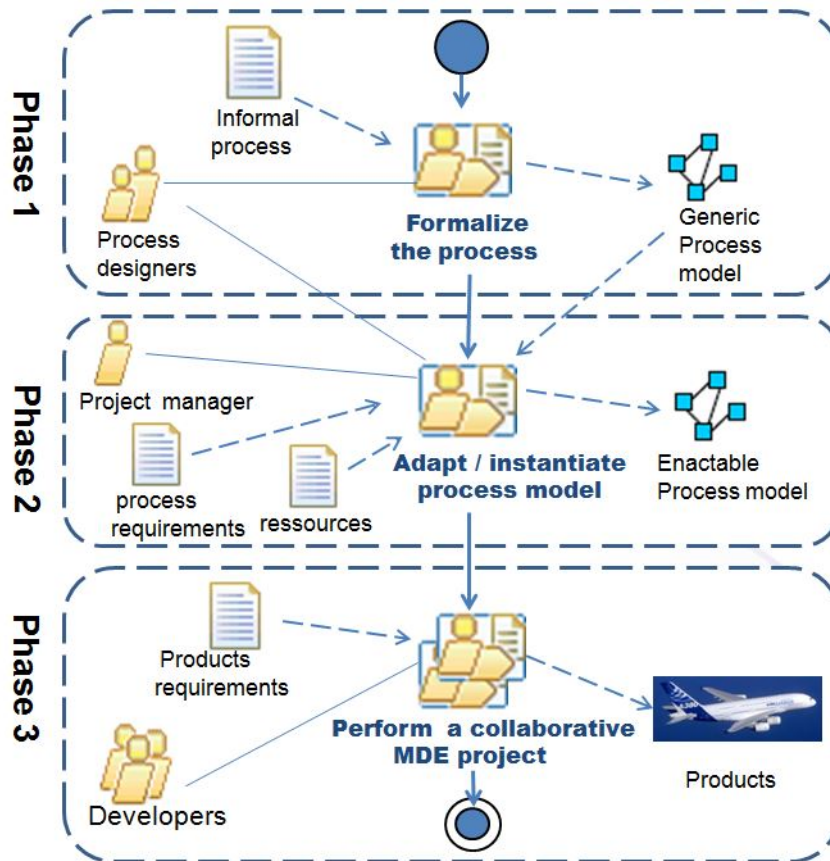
Phase 1

Informal process

Process designers

Formalize the process

Generic Process model

Phase 2

Project manager

process requirements

ressources

Adapt / instantiate process model

Enactable Process model

Phase 3

Products requirements

Developers

Perform a collaborative MDE project

Products